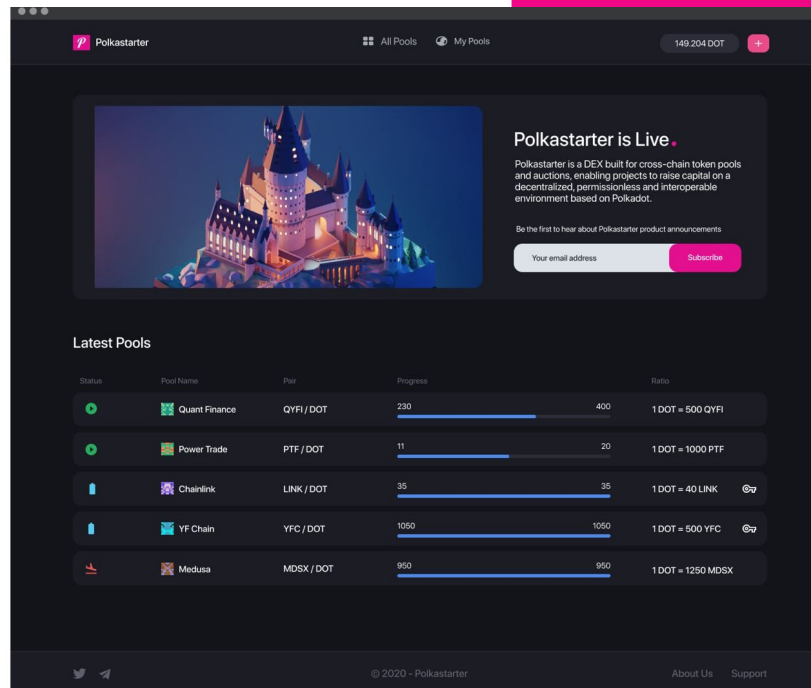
Polkastarter

All Pools My Pools

149.204 DOT +

Polkastarter is Live.

Polkastarter is a DEX built for cross-chain token pools and auctions, enabling projects to raise capital on a decentralized, permissionless and interoperable environment based on Polkadot.

Be the first to hear about Polkastarter product announcements

Your email address Subscribe

Latest Pools

| Status | Pool Name | Pair | Progress | Ratio |
|---|---|---|---|---|
| | Quant Finance | QYFI / DOT | 230 400 | 1 DOT = 500 QYFI |
| | Power Trade | PTF / DOT | 11 20 | 1 DOT = 1000 PTF |
| | Chainlink | LINK / DOT | 35 35 | 1 DOT = 40 LINK |
| | YF Chain | YFC / DOT | 1050 1050 | 1 DOT = 500 YFC |
| | Medusa | MDSX / DOT | 950 950 | 1 DOT = 1250 MDSX |

© 2020 - Polkastarter

About Us Support